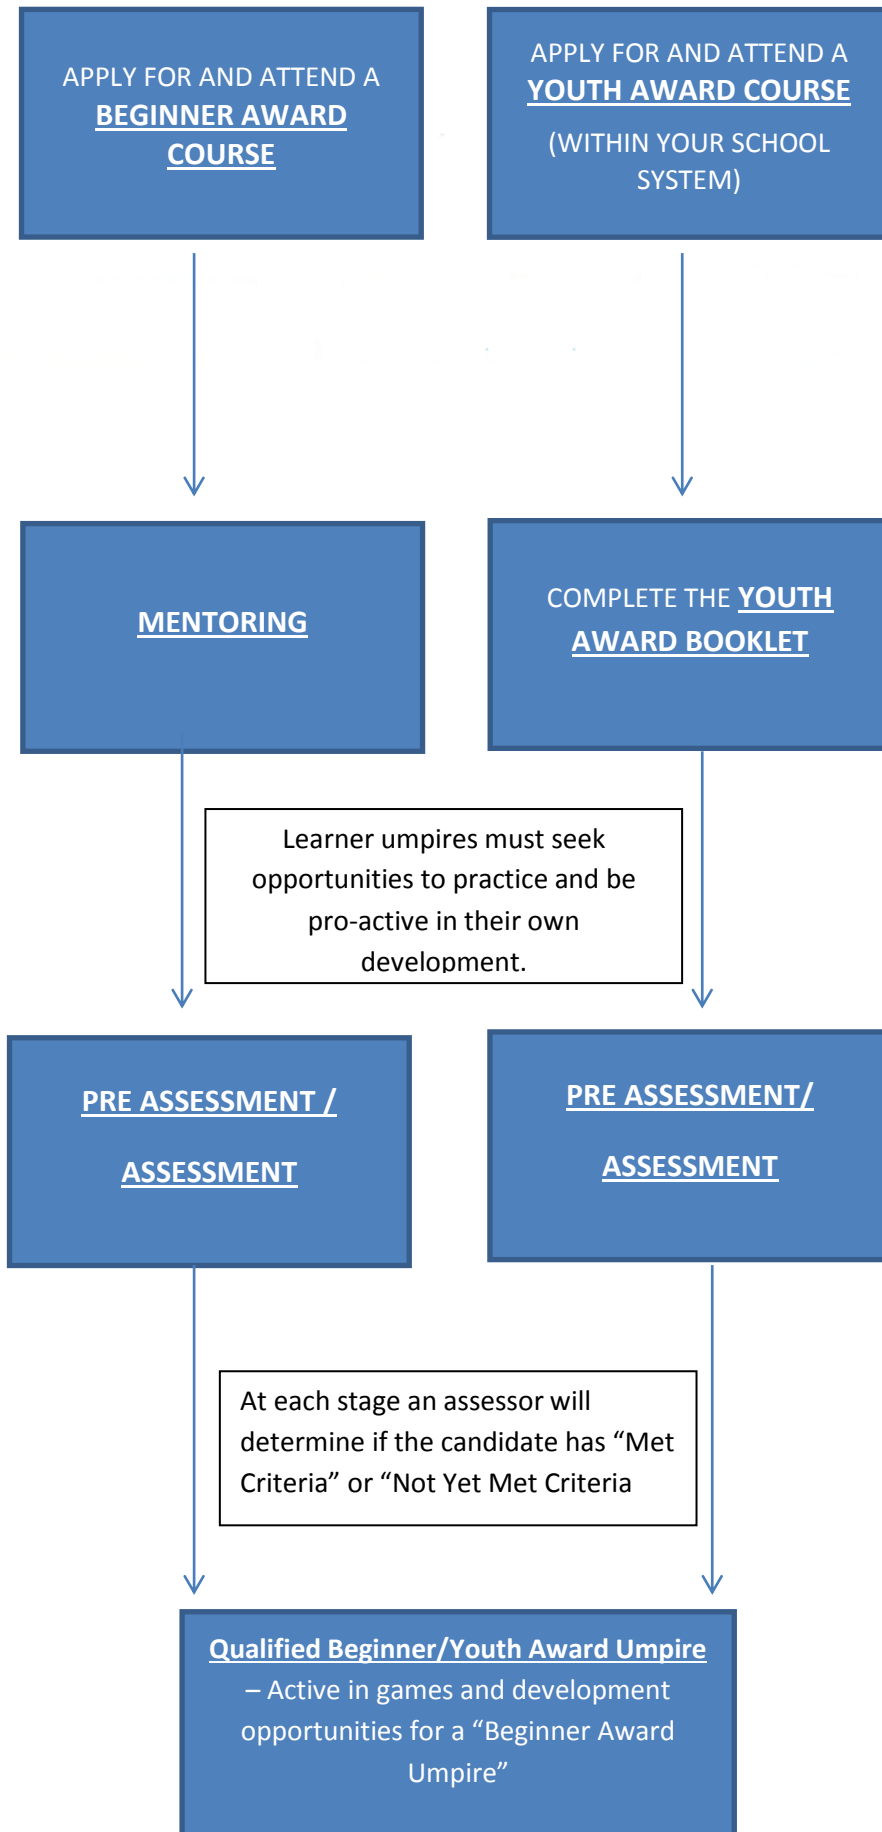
APPLY FOR AND ATTEND A BEGINNER AWARD COURSE

APPLY FOR AND ATTEND A YOUTH AWARD COURSE

(WITHIN YOUR SCHOOL SYSTEM)

MENTORING

COMPLETE THE YOUTH AWARD BOOKLET

Learner umpires must seek opportunities to practice and be pro-active in their own development.

PRE ASSESSMENT / ASSESSMENT

PRE ASSESSMENT/ ASSESSMENT

At each stage an assessor will determine if the candidate has “Met Criteria” or “Not Yet Met Criteria

Qualified Beginner/Youth Award Umpire – Active in games and development opportunities for a “Beginner Award Umpire”